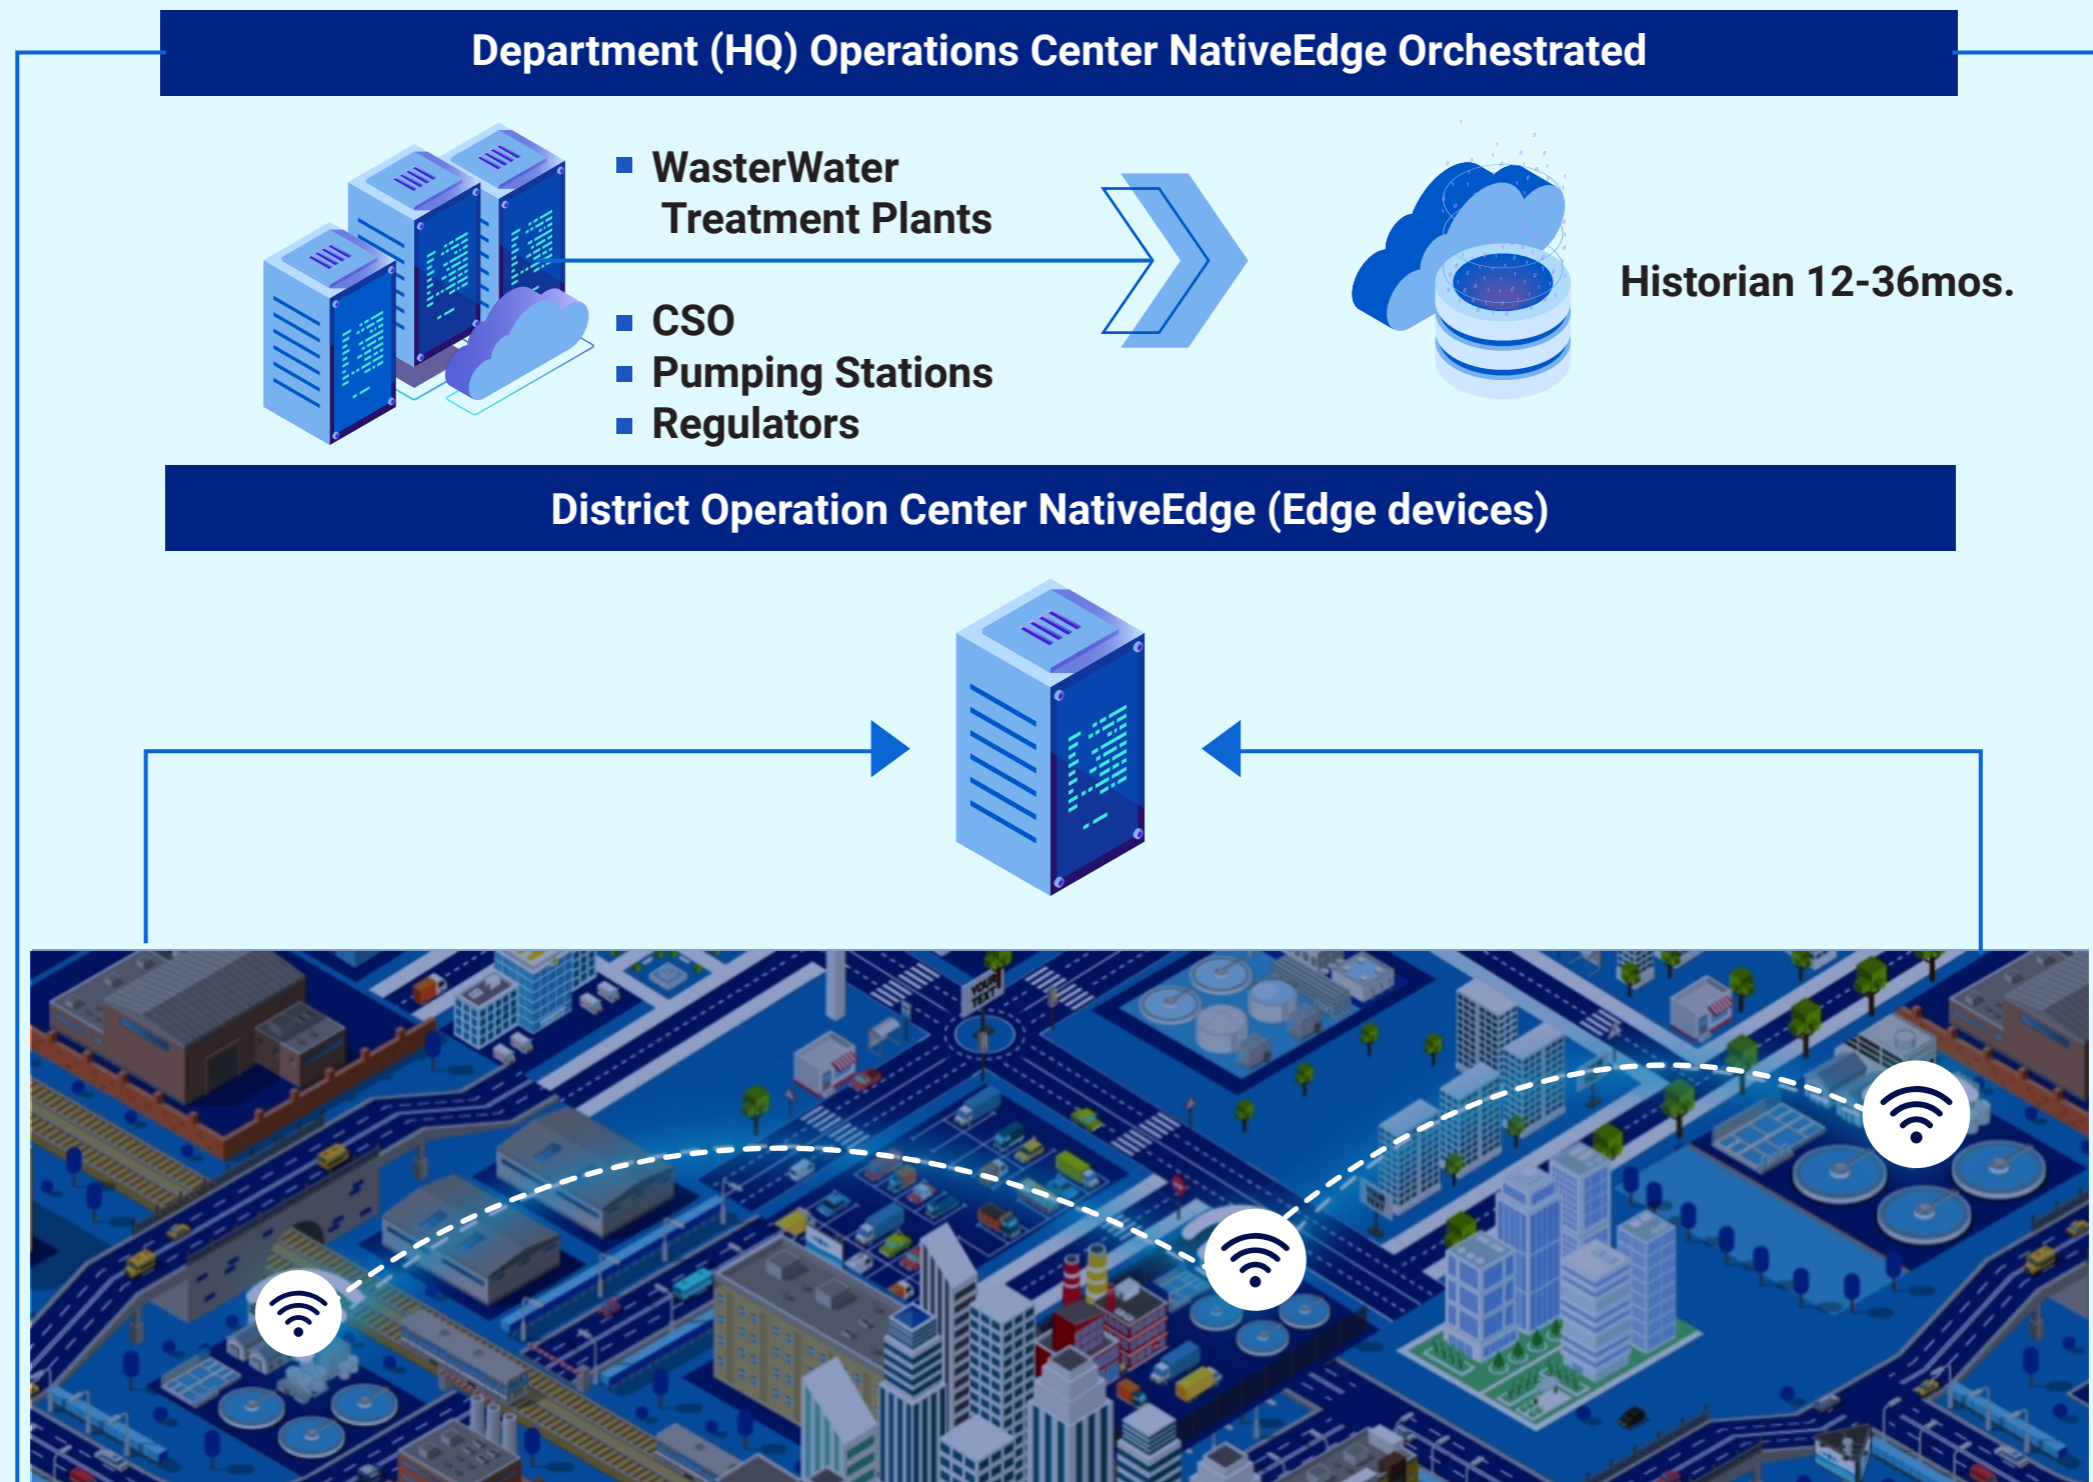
Department (HQ) Operations Center NativeEdge Orchestrated

- WasterWater Treatment Plants
- CSO
- Pumping Stations
- Regulators

Historian 12-36mos.

District Operation Center NativeEdge (Edge devices)

YOUR TEXT